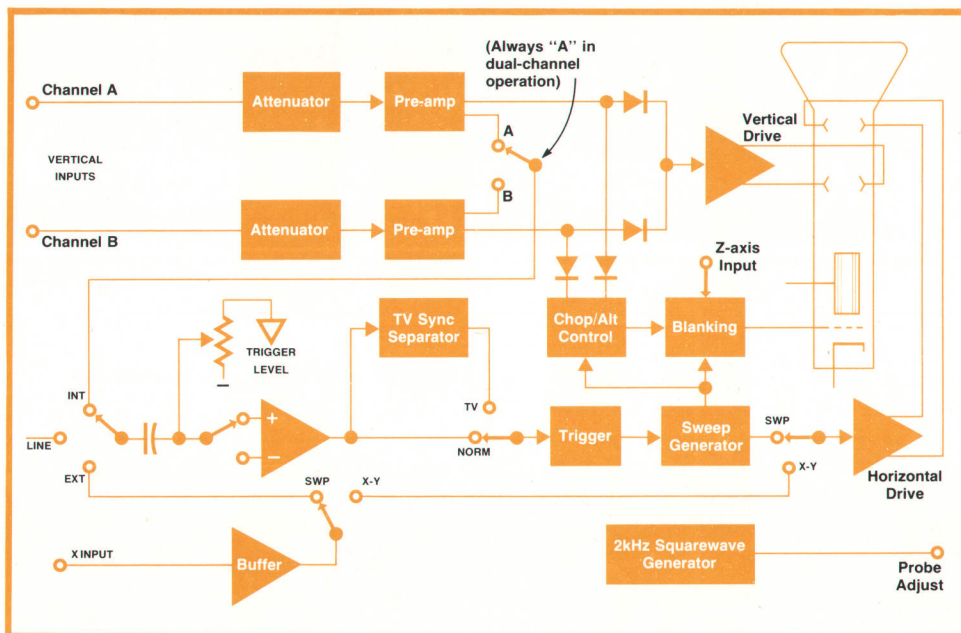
(Always "A" in dual-channel operation)

Channel A

Attenuator

Pre-amp

A

Vertical Drive

VERTICAL INPUTS

B

Channel B

Attenuator

Pre-amp

Z-axis Input

TRIGGER LEVEL

TV Sync Separator

Chop/Alt Control

Blanking

INT

TV

LINE

+

−

NORM

Trigger

Sweep Generator

SWP

EXT

X-Y

SWP

X-Y

Horizontal Drive

X INPUT

Buffer

2kHz Squarewave Generator

Probe Adjust